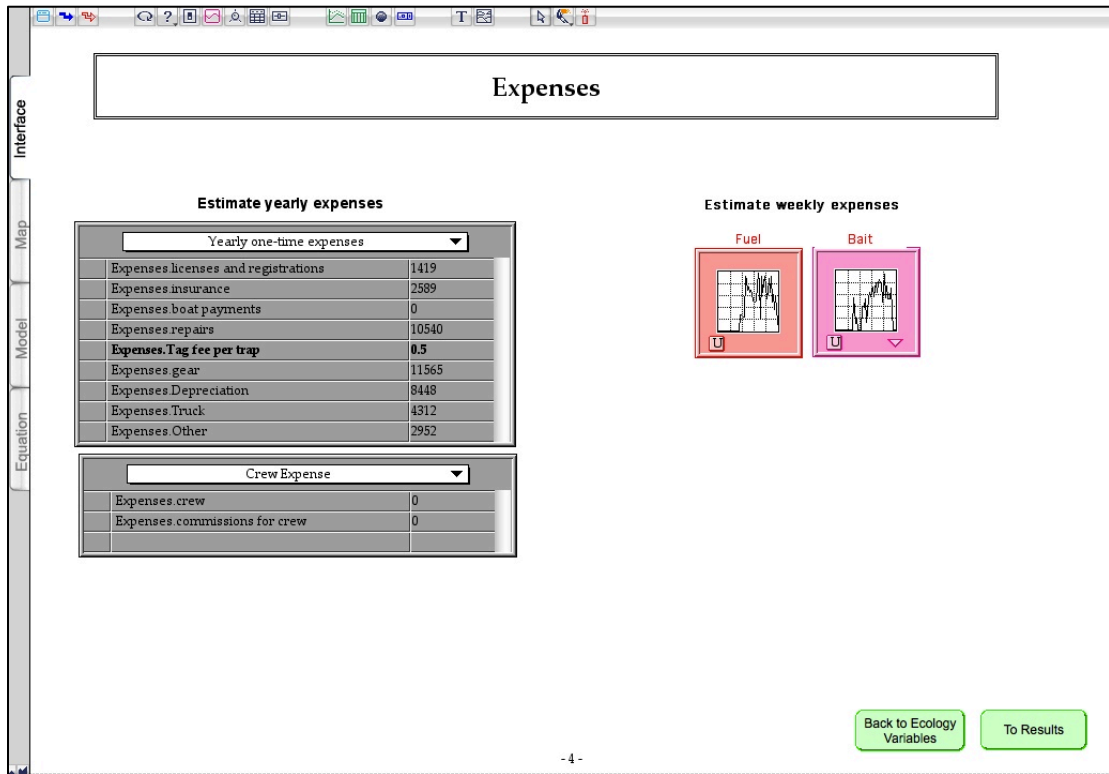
Interface
Map
Model
Equation

Expenses

Estimate yearly expenses

Yearly one-time expenses

| | | |
|---|---|---|
| | Expenses.licenses and registrations | 1419 |
| | Expenses.insurance | 2589 |
| | Expenses.boat payments | 0 |
| | Expenses.repairs | 10540 |
| | **Expenses.Tag fee per trap** | **0.5** |
| | Expenses.gear | 11565 |
| | Expenses.Depreciation | 8448 |
| | Expenses.Truck | 4312 |
| | Expenses.Other | 2952 |

Crew Expense

| | | |
|---|---|---|
| | Expenses.crew | 0 |
| | Expenses.commissions for crew | 0 |
| | | |

Estimate weekly expenses

Fuel
U

Bait
U

Back to Ecology Variables

To Results

- 4 -